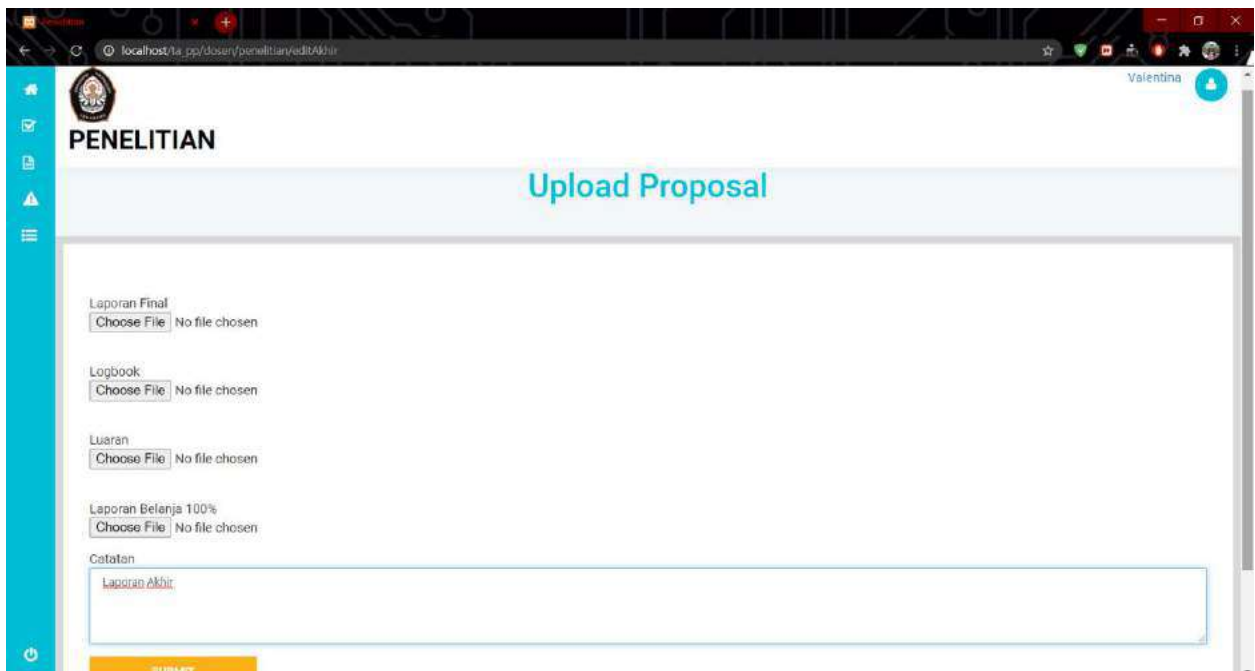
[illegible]

localhost/ta_pp/dosen/penelitian/editAkhir

Valentina

PENELITIAN

Upload Proposal

Laporan Final
Choose File No file chosen

Logbook
Choose File No file chosen

Luaran
Choose File No file chosen

Laporan Belanja 100%
Choose File No file chosen

Catatan
Laporan Akhir

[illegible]